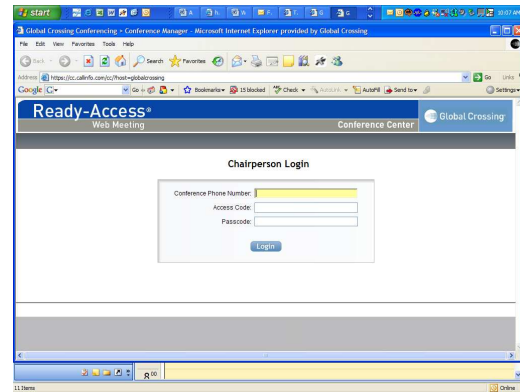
start

Global Crossing Conferencing > Conference Manager - Microsoft Internet Explorer provided by Global Crossing

File Edit View Favorites Tools Help

Back Search Favorites

Address https://cc.callinfo.com/cc/?host=globalcrossing

Go Links

Google G Go Bookmarks 15 blocked Check AutoLink AutoFill Send to Settings

Ready-Access®
Web Meeting
Conference Center
Global Crossing

Chairperson Login

Conference Phone Number:
Access Code:
Passcode:

Login

11 Items

Online